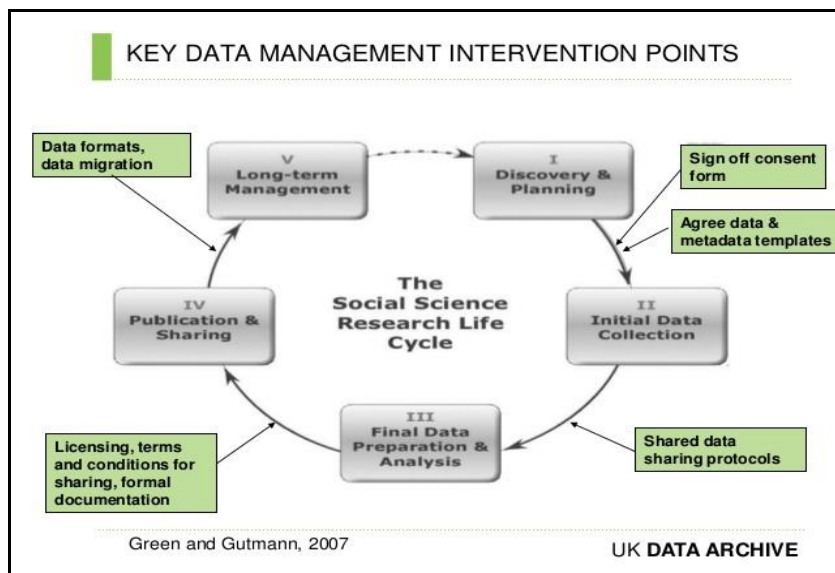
KEY DATA MANAGEMENT INTERVENTION POINTS

Data formats, data migration

V Long-term Management

I Discovery & Planning

Sign off consent form

Agree data & metadata templates

The Social Science Research Life Cycle

IV Publication & Sharing

II Initial Data Collection

III Final Data Preparation & Analysis

Licensing, terms and conditions for sharing, formal documentation

Shared data sharing protocols

Green and Gutmann, 2007

UK DATA ARCHIVE